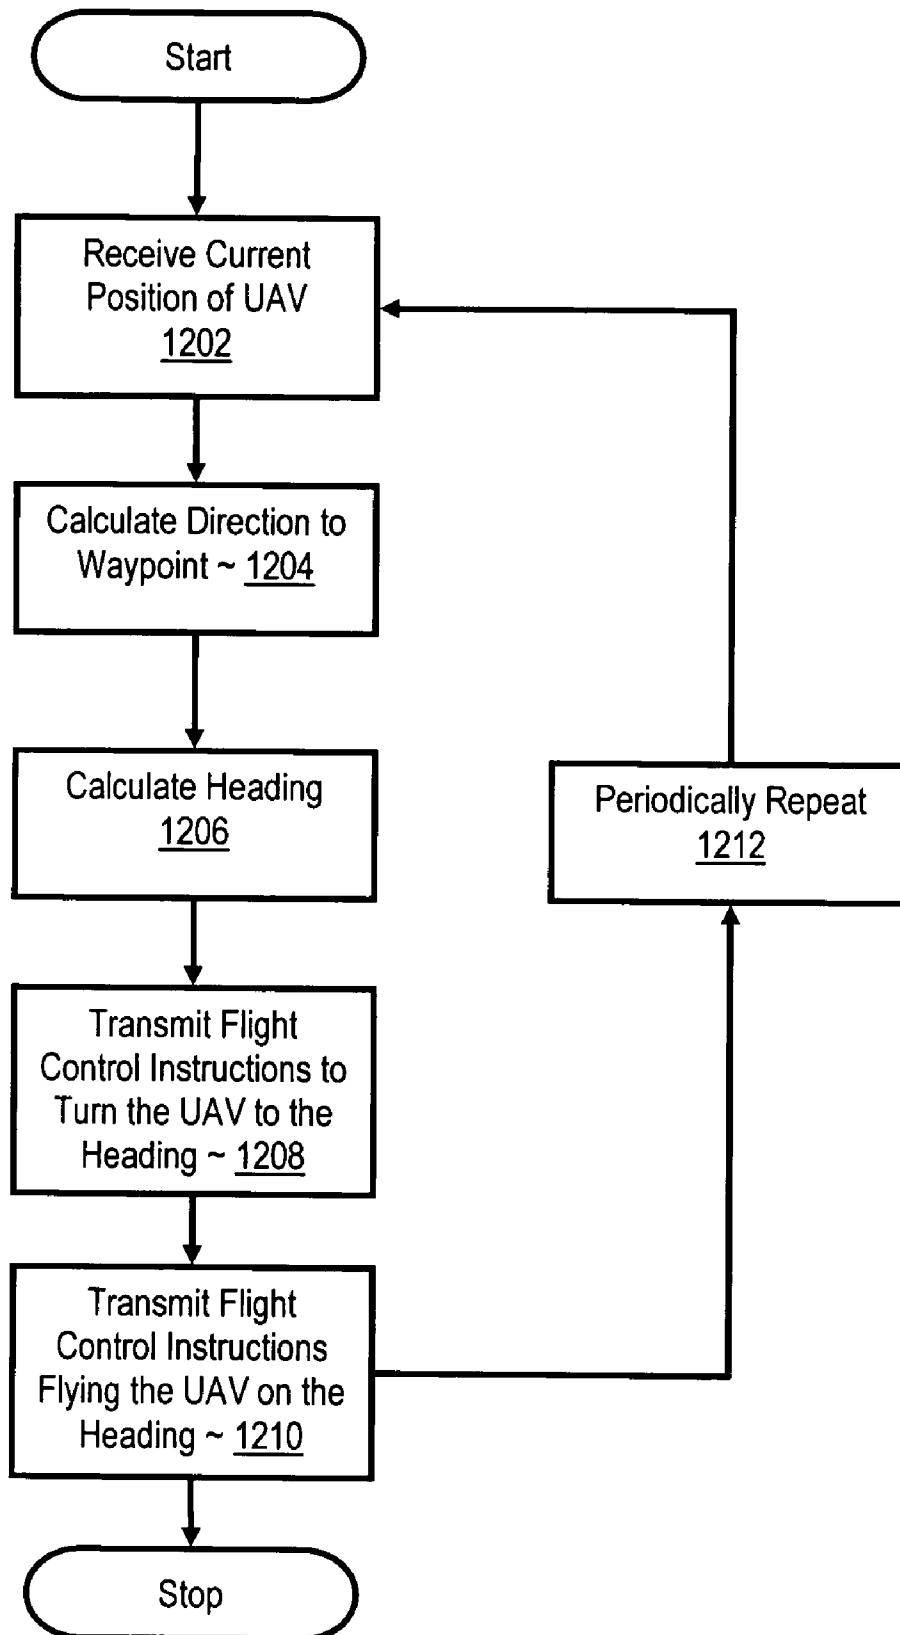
Start

Receive Current Position of UAV 1202

Calculate Direction to Waypoint ~ 1204

Calculate Heading 1206

Transmit Flight Control Instructions to Turn the UAV to the Heading ~ 1208

Transmit Flight Control Instructions Flying the UAV on the Heading ~ 1210

Stop

Periodically Repeat 1212